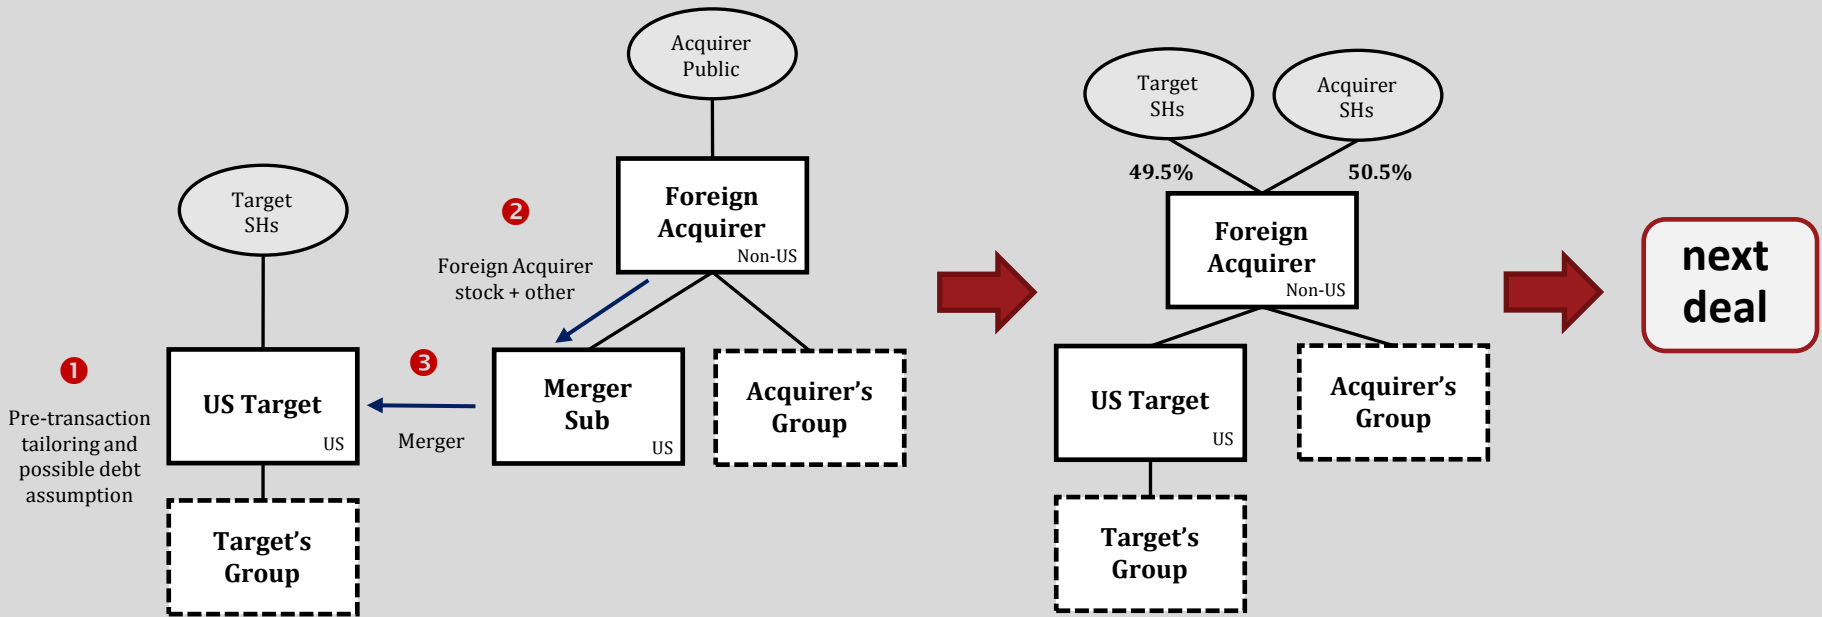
Acquirer Public

Foreign Acquirer
Non-US

2

Foreign Acquirer stock + other

Target SHs

1

Pre-transaction tailoring and possible debt assumption

US Target
US

3

Merger

Merger Sub
US

Acquirer's Group

Target's Group

Target SHs

Acquirer SHs

49.5%

50.5%

Foreign Acquirer
Non-US

US Target
US

Acquirer's Group

Target's Group

next deal